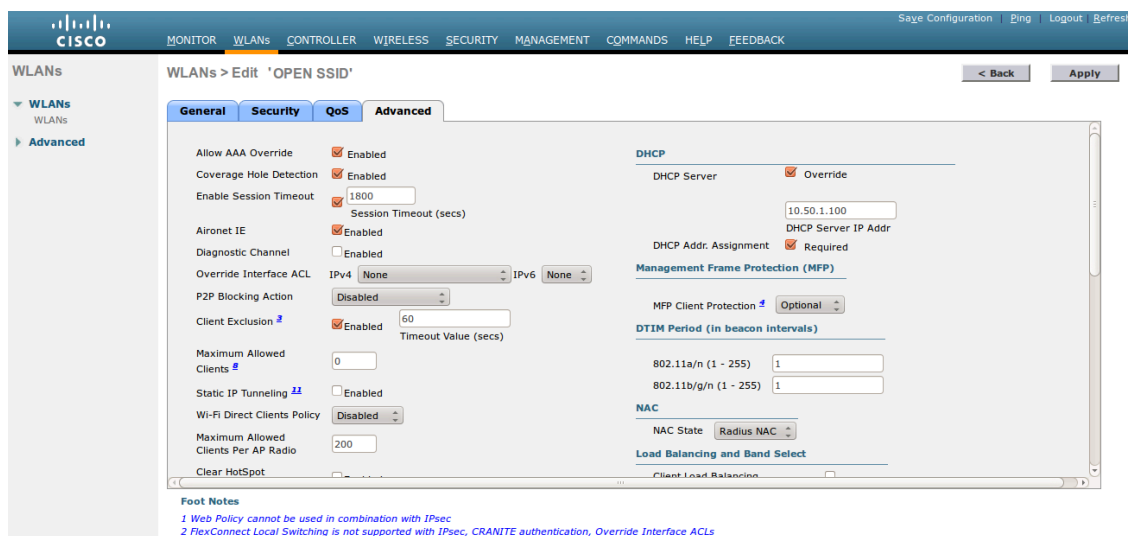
CISCO

Save Configuration | Ping | Logout | Refresh

MONITOR WLANs CONTROLLER WIRELESS SECURITY MANAGEMENT COMMANDS HELP FEEDBACK

WLANs

WLANs
WLANs

Advanced

WLANs > Edit 'OPEN SSID'

< Back Apply

General Security QoS Advanced

Allow AAA Override Enabled

Coverage Hole Detection Enabled

Enable Session Timeout 1800 Session Timeout (secs)

Aironet IE Enabled

Diagnostic Channel Enabled

Override Interface ACL IPv4 None IPv6 None

P2P Blocking Action Disabled

Client Exclusion $^3$ Enabled 60 Timeout Value (secs)

Maximum Allowed Clients $^8$ 0

Static IP Tunneling $^{11}$ Enabled

Wi-Fi Direct Clients Policy Disabled

Maximum Allowed Clients Per AP Radio 200

Clear HotSpot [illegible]

DHCP

DHCP Server Override

10.50.1.100 DHCP Server IP Addr

DHCP Addr. Assignment Required

Management Frame Protection (MFP)

MFP Client Protection $^4$ Optional

DTIM Period (in beacon intervals)

802.11a/n (1 - 255) 1

802.11b/g/n (1 - 255) 1

NAC

NAC State Radius NAC

Load Balancing and Band Select

Client Load Balancing

Foot Notes

1 Web Policy cannot be used in combination with IPsec
2 FlexConnect Local Switching is not supported with IPsec, CRANITE authentication, Override Interface ACLs